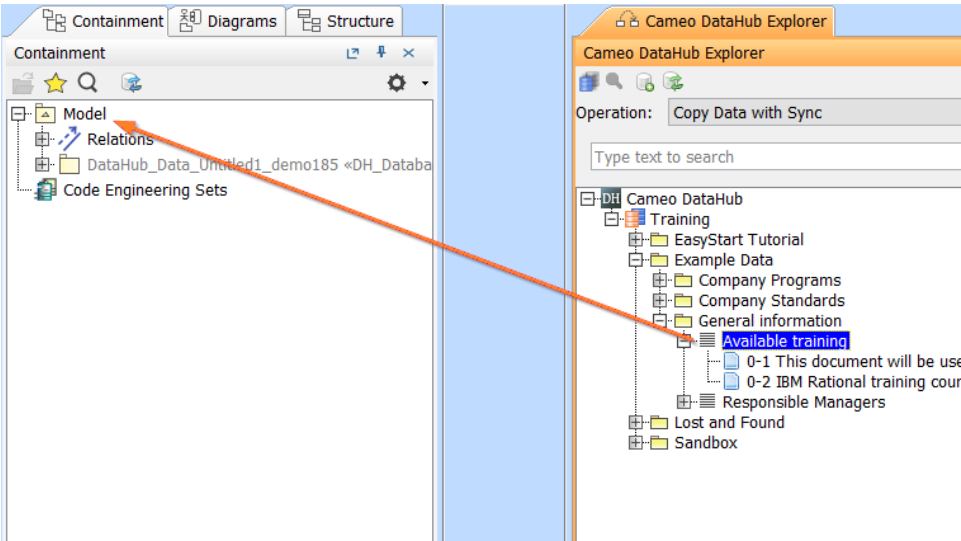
Containment | Diagrams | Structure

Containment

Model
Relations
DataHub_Data_Untitled1_demo185 «DH_Databa
Code Engineering Sets

Cameo DataHub Explorer

Cameo DataHub Explorer

Operation: Copy Data with Sync

Type text to search

Cameo DataHub
Training
EasyStart Tutorial
Example Data
Company Programs
Company Standards
General information
Available training
0-1 This document will be use
0-2 IBM Rational training cour
Responsible Managers
Lost and Found
Sandbox